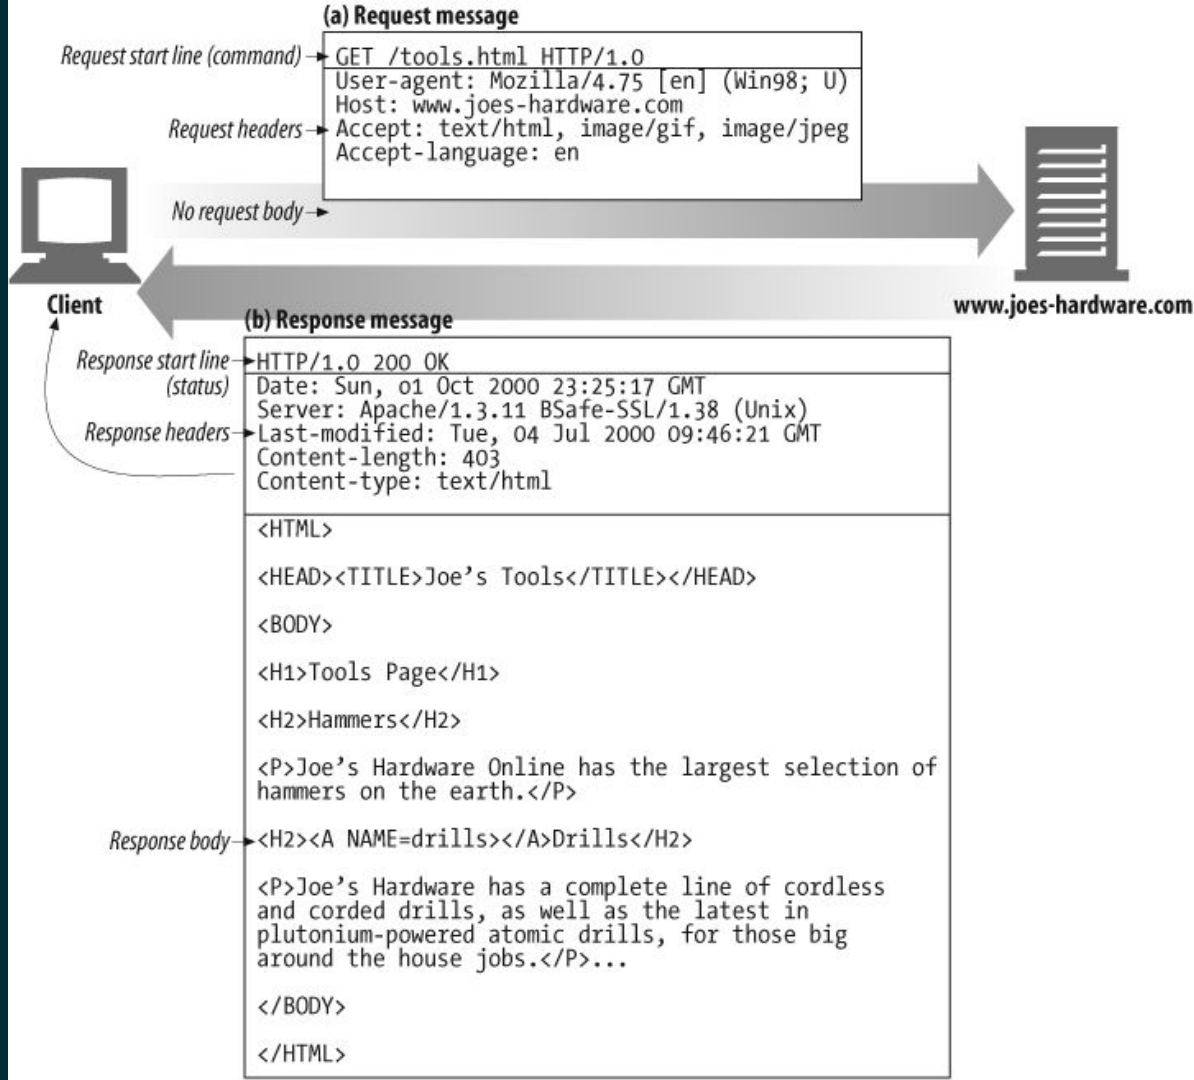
(a) Request message

Request start line (command)

GET /tools.html HTTP/1.0

User-agent: Mozilla/4.75 [en] (Win98; U)
Host: www.joes-hardware.com
Accept: text/html, image/gif, image/jpeg
Accept-language: en

Request headers

No request body

Client

www.joes-hardware.com

(b) Response message

Response start line (status)

HTTP/1.0 200 OK

Response headers

Date: Sun, 01 Oct 2000 23:25:17 GMT
Server: Apache/1.3.11 BSafe-SSL/1.38 (Unix)
Last-modified: Tue, 04 Jul 2000 09:46:21 GMT
Content-length: 403
Content-type: text/html

Response body

<HTML>

<HEAD><TITLE>Joe's Tools</TITLE></HEAD>

<BODY>

<H1>Tools Page</H1>

<H2>Hammers</H2>

<P>Joe's Hardware Online has the largest selection of hammers on the earth.</P>

<H2><A NAME=drills></A>Drills</H2>

<P>Joe's Hardware has a complete line of cordless and corded drills, as well as the latest in plutonium-powered atomic drills, for those big around the house jobs.</P>...

</BODY>

</HTML>